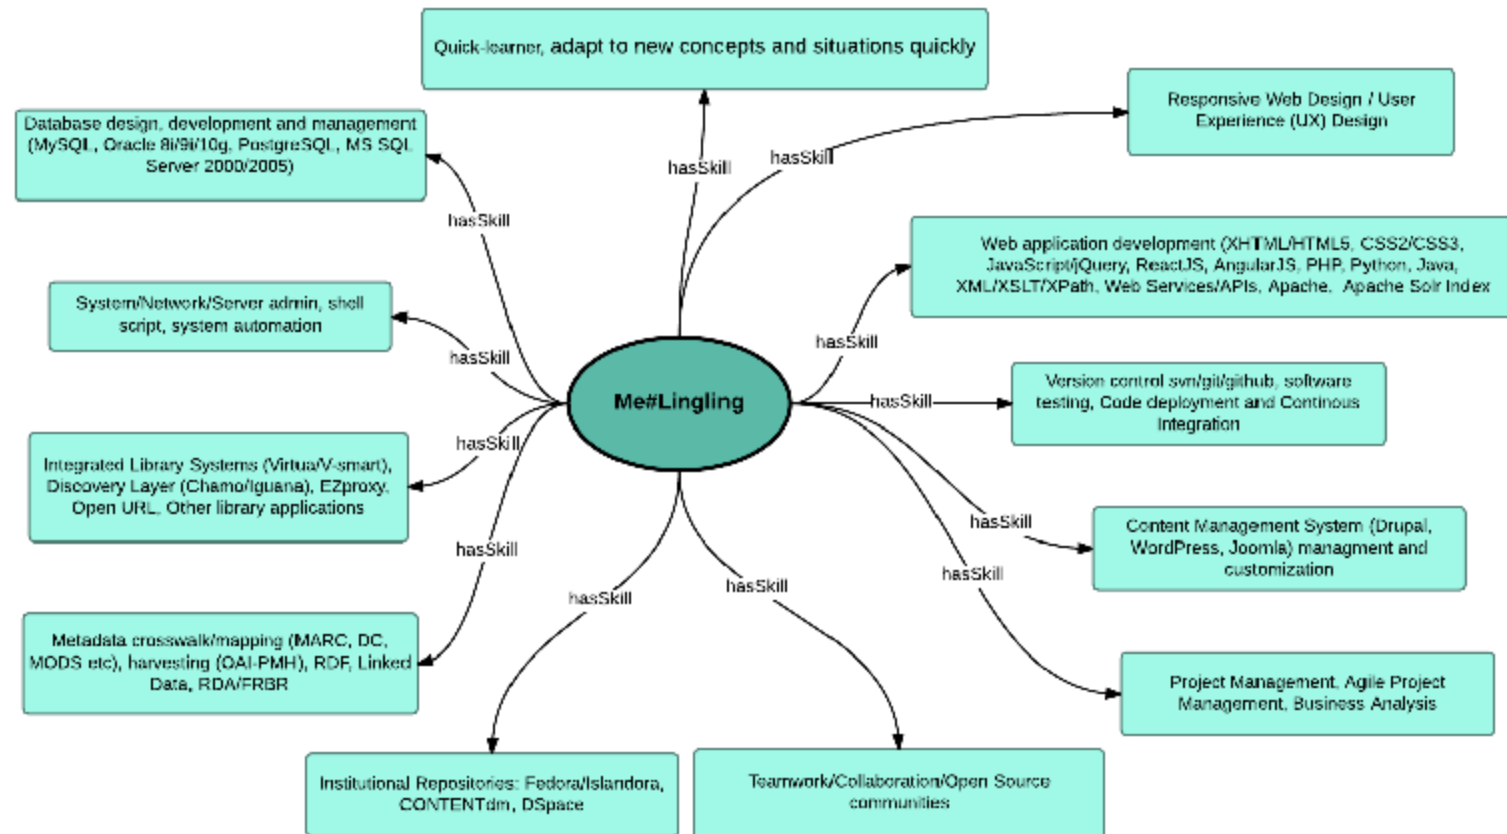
Quick-learner, adapt to new concepts and situations quickly

Responsive Web Design / User Experience (UX) Design

Database design, development and management (MySQL, Oracle 8i/9i/10g, PostgreSQL, MS SQL Server 2000/2005)

hasSkill

hasSkill

hasSkill

Web application development (XHTML/HTML5, CSS2/CSS3, JavaScript/jQuery, ReactJS, AngularJS, PHP, Python, Java, XML/XSLT/XPath, Web Services/APIs, Apache, Apache Solr Index

System/Network/Server admin, shell script, system automation

hasSkill

hasSkill

Me#Lingling

hasSkill

Version control svn/git/github, software testing, Code deployment and Continous Integration

hasSkill

Integrated Library Systems (Virtua/V-smart), Discovery Layer (Chamo/Iguana), EZproxy, Open URL, Other library applications

hasSkill

hasSkill

Content Management System (Drupal, WordPress, Joomla) managment and customization

hasSkill

hasSkill

hasSkill

Metadata crosswalk/mapping (MARC, DC, MODS etc), harvesting (OAI-PMH), RDF, Linked Data, RDA/FRBR

Project Management, Agile Project Management, Business Analysis

Institutional Repositories: Fedora/Islandora, CONTENTdm, DSpace

Teamwork/Collaboration/Open Source communities